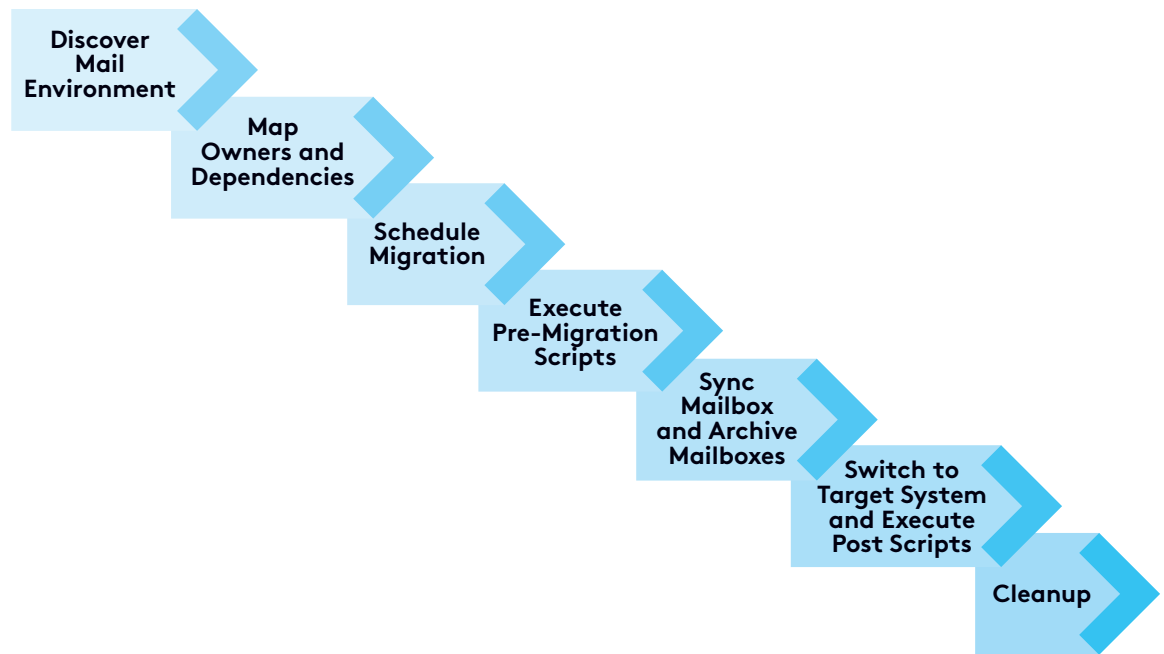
Discover Mail Environment

Map Owners and Dependencies

Schedule Migration

Execute Pre-Migration Scripts

Sync Mailbox and Archive Mailboxes

Switch to Target System and Execute Post Scripts

Cleanup